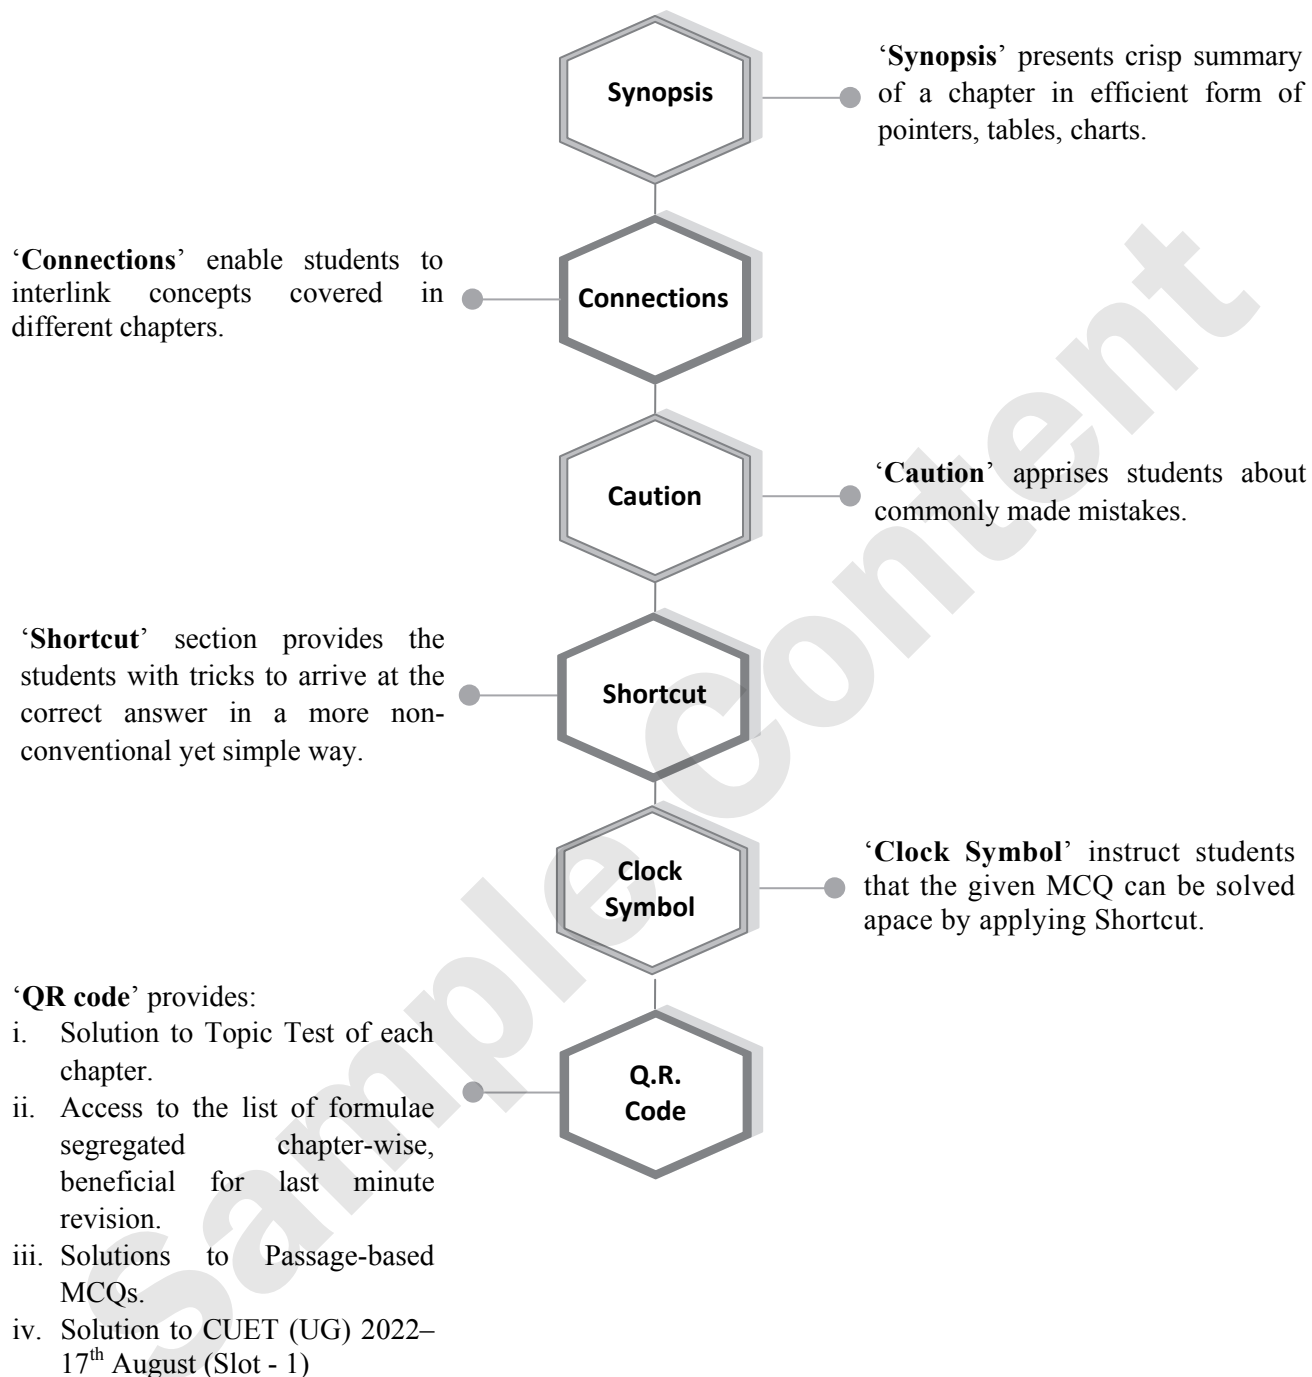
Synopsis

'Synopsis' presents crisp summary of a chapter in efficient form of pointers, tables, charts.

'Connections' enable students to interlink concepts covered in different chapters.

Connections

Caution

'Caution' apprises students about commonly made mistakes.

'Shortcut' section provides the students with tricks to arrive at the correct answer in a more non-conventional yet simple way.

Shortcut

Clock Symbol

'Clock Symbol' instruct students that the given MCQ can be solved apace by applying Shortcut.

'QR code' provides:
i. Solution to Topic Test of each chapter.
ii. Access to the list of formulae segregated chapter-wise, beneficial for last minute revision.
iii. Solutions to Passage-based MCQs.
iv. Solution to CUET (UG) 2022– $17^{th}$ August (Slot - 1)

Q.R. Code

Sample Content